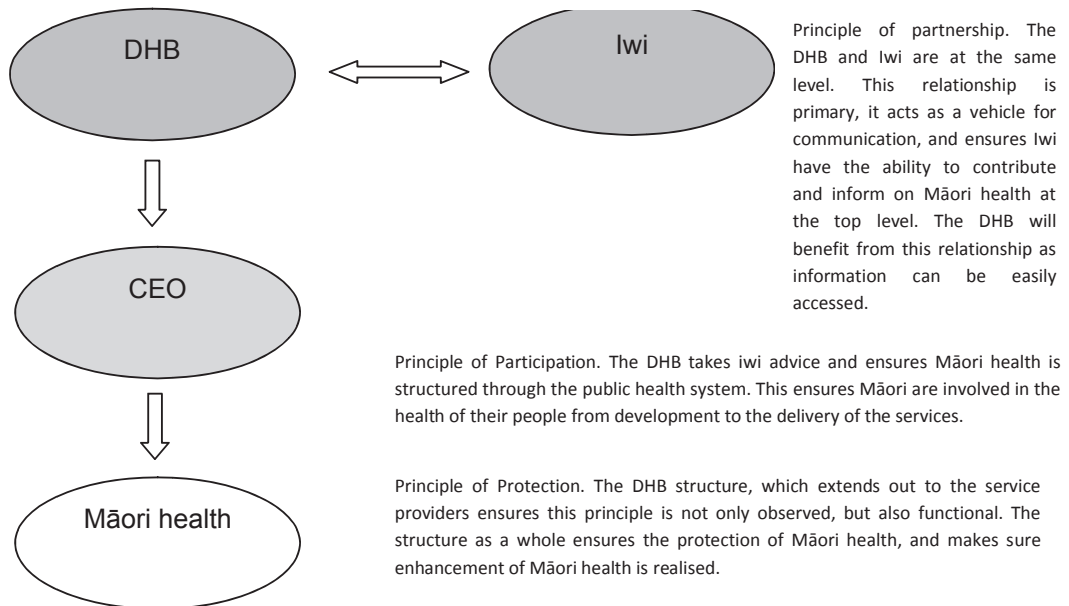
DHB

Iwi

Principle of partnership. The DHB and Iwi are at the same level. This relationship is primary, it acts as a vehicle for communication, and ensures Iwi have the ability to contribute and inform on Māori health at the top level. The DHB will benefit from this relationship as information can be easily accessed.

CEO

Principle of Participation. The DHB takes iwi advice and ensures Māori health is structured through the public health system. This ensures Māori are involved in the health of their people from development to the delivery of the services.

Māori health

Principle of Protection. The DHB structure, which extends out to the service providers ensures this principle is not only observed, but also functional. The structure as a whole ensures the protection of Māori health, and makes sure enhancement of Māori health is realised.